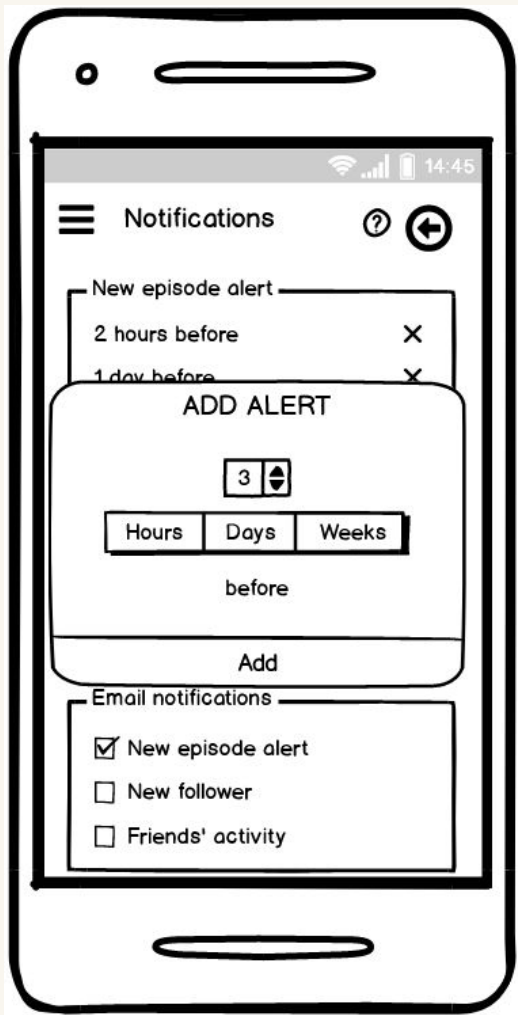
14:45

Notifications

?

New episode alert

2 hours before ×

1 day before ×

ADD ALERT

3

| Hours | Days | Weeks |
|---|---|---|

before

Add

Email notifications

☑ New episode alert

☐ New follower

☐ Friends' activity